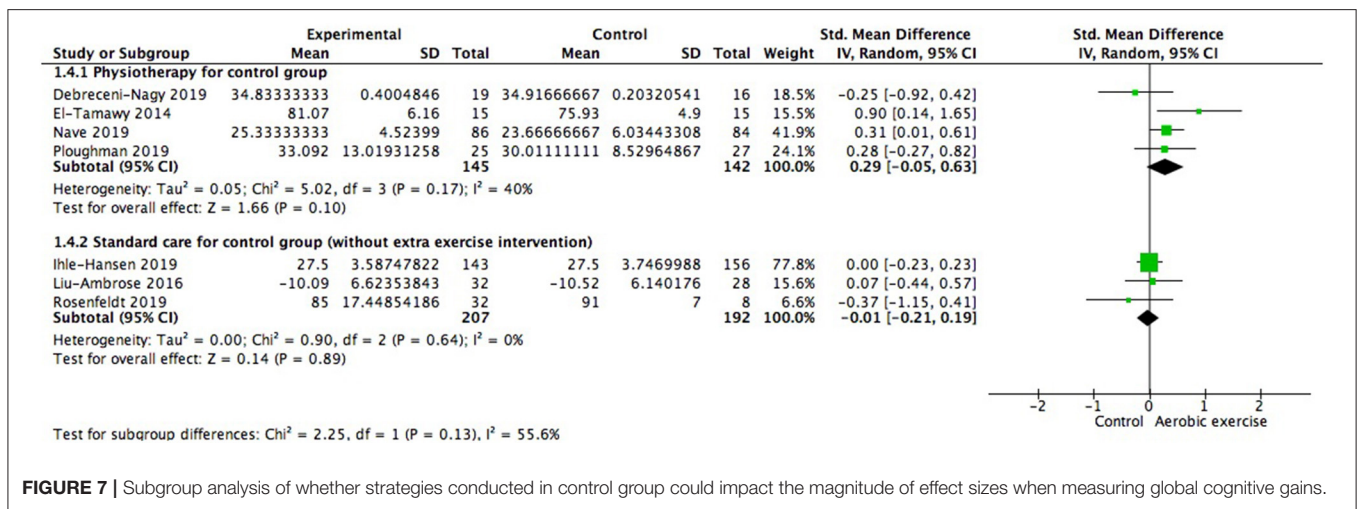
| Study or Subgroup | Experimental Mean | Experimental SD | Experimental Total | Control Mean | Control SD | Control Total | Weight | Std. Mean Difference IV, Random, 95% CI |
|---|---|---|---|---|---|---|---|---|
| **1.4.1 Physiotherapy for control group** | | | | | | | | |
| Debreceni-Nagy 2019 | 34.83333333 | 0.4004846 | 19 | 34.91666667 | 0.20320541 | 16 | 18.5% | -0.25 [-0.92, 0.42] |
| El-Tamawy 2014 | 81.07 | 6.16 | 15 | 75.93 | 4.9 | 15 | 15.5% | 0.90 [0.14, 1.65] |
| Nave 2019 | 25.33333333 | 4.52399 | 86 | 23.66666667 | 6.03443308 | 84 | 41.9% | 0.31 [0.01, 0.61] |
| Ploughman 2019 | 33.092 | 13.01931258 | 25 | 30.01111111 | 8.52964867 | 27 | 24.1% | 0.28 [-0.27, 0.82] |
| **Subtotal (95% CI)** | | | **145** | | | **142** | **100.0%** | **0.29 [-0.05, 0.63]** |
| Heterogeneity: Tau² = 0.05; Chi² = 5.02, df = 3 (P = 0.17); I² = 40% | | | | | | | | |
| Test for overall effect: Z = 1.66 (P = 0.10) | | | | | | | | |
| **1.4.2 Standard care for control group (without extra exercise intervention)** | | | | | | | | |
| Ihle-Hansen 2019 | 27.5 | 3.58747822 | 143 | 27.5 | 3.7469988 | 156 | 77.8% | 0.00 [-0.23, 0.23] |
| Liu-Ambrose 2016 | -10.09 | 6.62353843 | 32 | -10.52 | 6.140176 | 28 | 15.6% | 0.07 [-0.44, 0.57] |
| Rosenfeldt 2019 | 85 | 17.44854186 | 32 | 91 | 7 | 8 | 6.6% | -0.37 [-1.15, 0.41] |
| **Subtotal (95% CI)** | | | **207** | | | **192** | **100.0%** | **-0.01 [-0.21, 0.19]** |
| Heterogeneity: Tau² = 0.00; Chi² = 0.90, df = 2 (P = 0.64); I² = 0% | | | | | | | | |
| Test for overall effect: Z = 0.14 (P = 0.89) | | | | | | | | |

Std. Mean Difference
IV, Random, 95% CI

-2 -1 0 1 2
Control Aerobic exercise

Test for subgroup differences: Chi² = 2.25, df = 1 (P = 0.13), I² = 55.6%

**FIGURE 7 |** Subgroup analysis of whether strategies conducted in control group could impact the magnitude of effect sizes when measuring global cognitive gains.